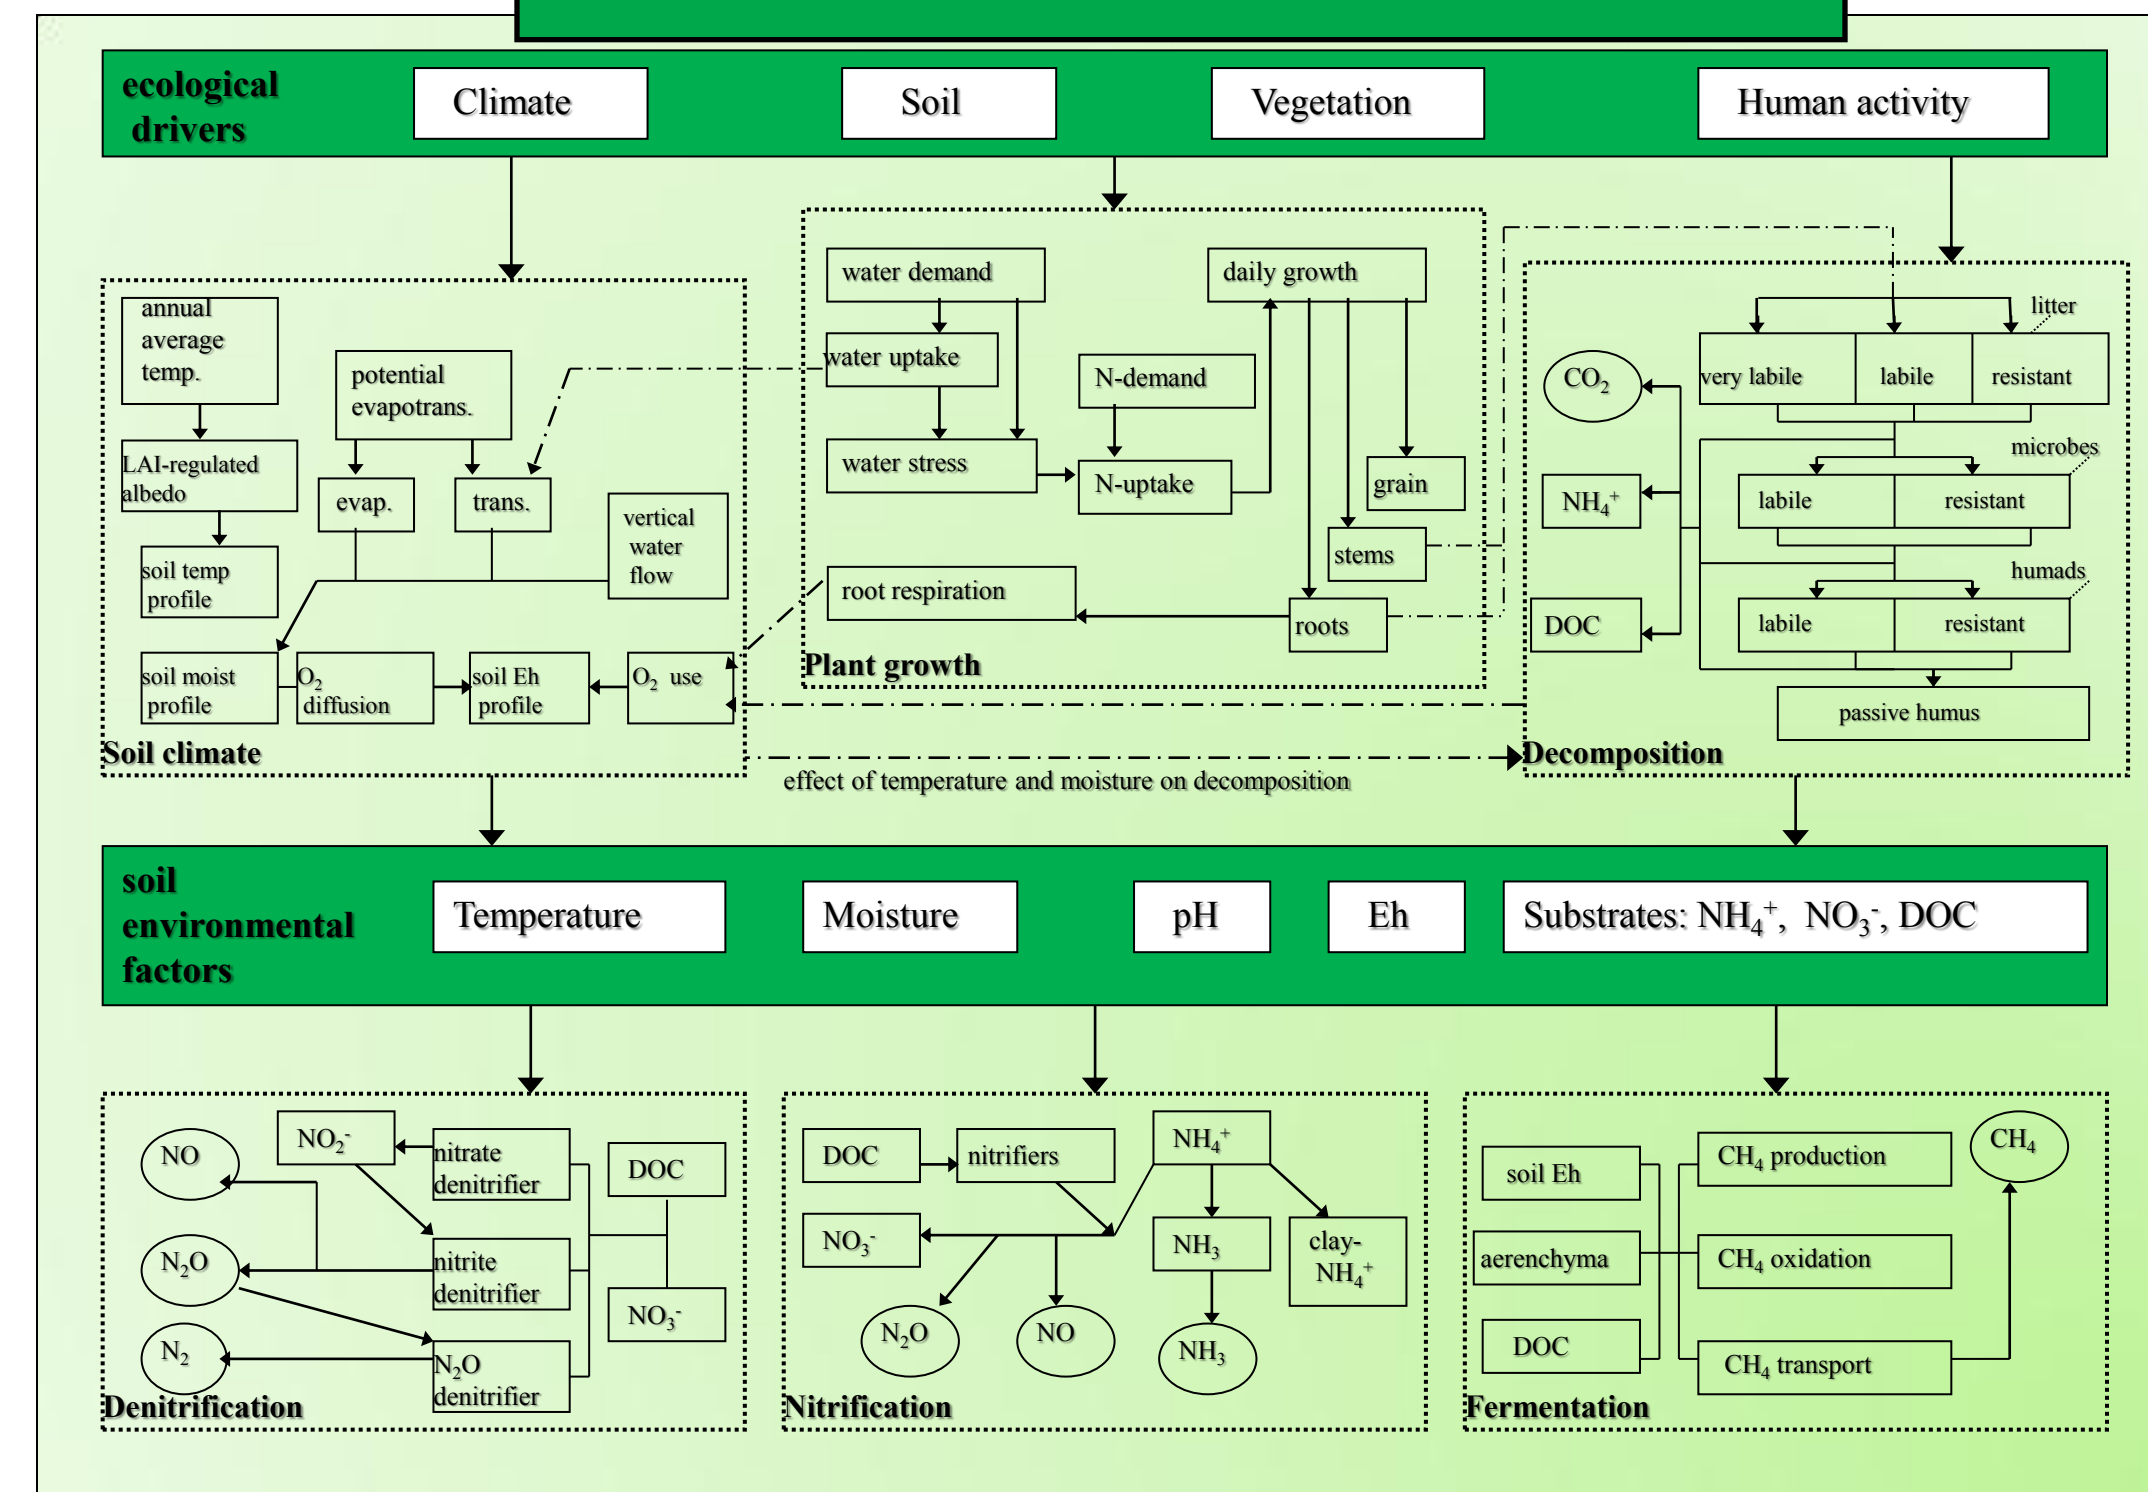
ecological drivers

Climate

Soil

Vegetation

Human activity

annual average temp.

LAI-regulated albedo

soil temp profile

potential evapotrans.

evap.

trans.

vertical water flow

soil moist profile

$O_2$ diffusion

soil Eh profile

$O_2$ use

Soil climate

water demand

water uptake

water stress

N-demand

N-uptake

daily growth

grain

stems

root respiration

roots

Plant growth

litter

very labile

labile

resistant

$CO_2$

$NH_4^+$

DOC

microbes

labile

resistant

humads

labile

resistant

passive humus

Decomposition

effect of temperature and moisture on decomposition

soil environmental factors

Temperature

Moisture

pH

Eh

Substrates: $NH_4^+$, $NO_3^-$, DOC

NO

$NO_2^-$

nitrate denitrifier

DOC

$N_2O$

nitrite denitrifier

$NO_3^-$

$N_2$

$N_2O$ denitrifier

Denitrification

DOC

nitrifiers

$NH_4^+$

$NO_3^-$

$NH_3$

clay-$NH_4^+$

$N_2O$

NO

$NH_3$

Nitrification

soil Eh

aerenchyma

DOC

$CH_4$ production

$CH_4$ oxidation

$CH_4$ transport

$CH_4$

Fermentation